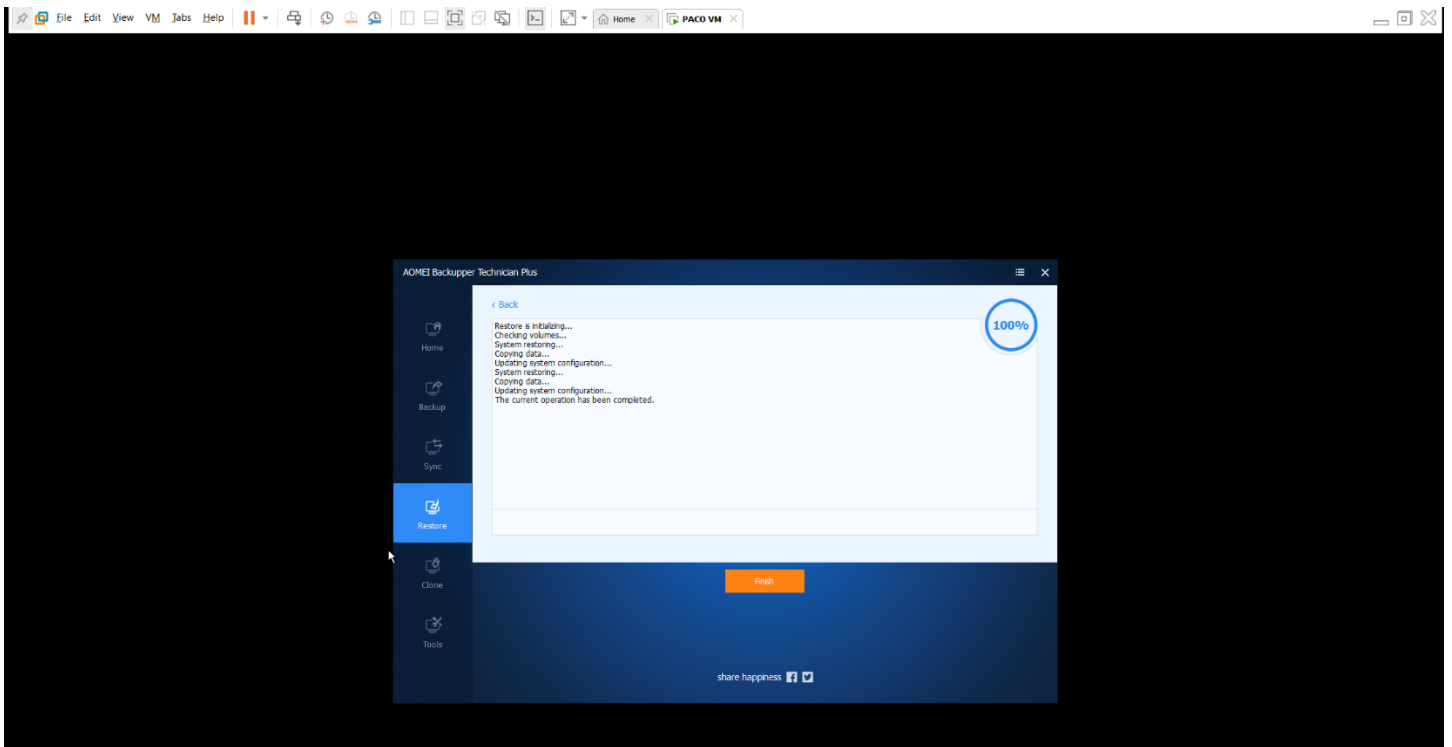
File Edit View VM Tabs Help

Home

PACO VM

AOMEI Backupper Technician Plus

Home

Backup

Sync

Restore

Clone

Tools

‹ Back

100%

Restore is initializing...
Checking volumes...
System restoring...
Copying data...
Updating system configuration...
System restoring...
Copying data...
Updating system configuration...
The current operation has been completed.

Finish

share happiness